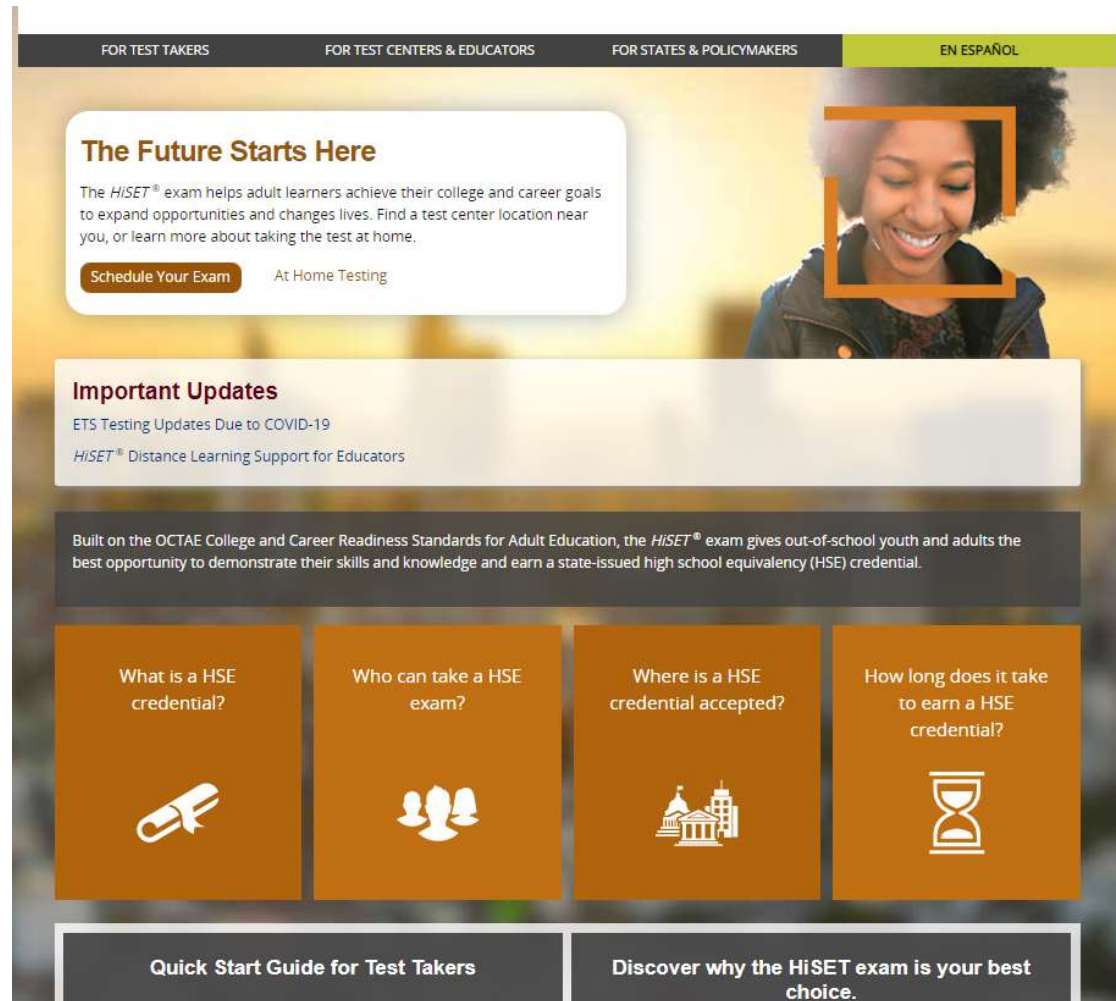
FOR TEST TAKERS FOR TEST CENTERS & EDUCATORS FOR STATES & POLICYMAKERS EN ESPAÑOL

The Future Starts Here

The HiSET® exam helps adult learners achieve their college and career goals to expand opportunities and changes lives. Find a test center location near you, or learn more about taking the test at home.

Schedule Your Exam At Home Testing

Important Updates

ETS Testing Updates Due to COVID-19

HiSET® Distance Learning Support for Educators

Built on the OCTAE College and Career Readiness Standards for Adult Education, the HiSET® exam gives out-of-school youth and adults the best opportunity to demonstrate their skills and knowledge and earn a state-issued high school equivalency (HSE) credential.

What is a HSE credential?

Who can take a HSE exam?

Where is a HSE credential accepted?

How long does it take to earn a HSE credential?

Quick Start Guide for Test Takers

Discover why the HiSET exam is your best choice.